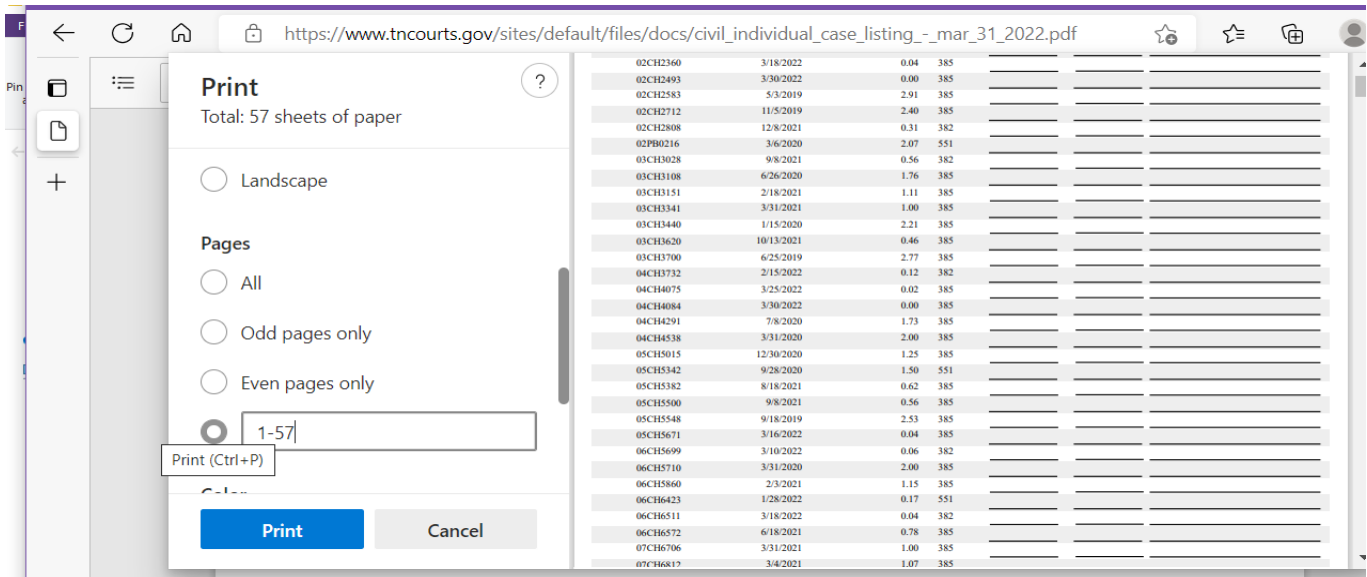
https://www.tncourts.gov/sites/default/files/docs/civil_individual_case_listing_-_mar_31_2022.pdf

Pin

Print
Total: 57 sheets of paper

?

Landscape

Pages

All

Odd pages only

Even pages only

1-57

Print (Ctrl+P)

Print

Cancel

| | | | |
|---|---|---|---|
| 02CH2360 | 3/18/2022 | 0.04 | 385 |
| 02CH2493 | 3/30/2022 | 0.00 | 385 |
| 02CH2583 | 5/3/2019 | 2.91 | 385 |
| 02CH2712 | 11/5/2019 | 2.40 | 385 |
| 02CH2808 | 12/8/2021 | 0.31 | 382 |
| 02PB0216 | 3/6/2020 | 2.07 | 551 |
| 03CH3028 | 9/8/2021 | 0.56 | 382 |
| 03CH3108 | 6/26/2020 | 1.76 | 385 |
| 03CH3151 | 2/18/2021 | 1.11 | 385 |
| 03CH3341 | 3/31/2021 | 1.00 | 385 |
| 03CH3440 | 1/15/2020 | 2.21 | 385 |
| 03CH3620 | 10/13/2021 | 0.46 | 385 |
| 03CH3700 | 6/25/2019 | 2.77 | 385 |
| 04CH3732 | 2/15/2022 | 0.12 | 382 |
| 04CH4075 | 3/25/2022 | 0.02 | 385 |
| 04CH4084 | 3/30/2022 | 0.00 | 385 |
| 04CH4291 | 7/8/2020 | 1.73 | 385 |
| 04CH4538 | 3/31/2020 | 2.00 | 385 |
| 05CH5015 | 12/30/2020 | 1.25 | 385 |
| 05CH5342 | 9/28/2020 | 1.50 | 551 |
| 05CH5382 | 8/18/2021 | 0.62 | 385 |
| 05CH5500 | 9/8/2021 | 0.56 | 385 |
| 05CH5548 | 9/18/2019 | 2.53 | 385 |
| 05CH5671 | 3/16/2022 | 0.04 | 385 |
| 06CH5699 | 3/10/2022 | 0.06 | 382 |
| 06CH5710 | 3/31/2020 | 2.00 | 385 |
| 06CH5860 | 2/3/2021 | 1.15 | 385 |
| 06CH6423 | 1/28/2022 | 0.17 | 551 |
| 06CH6511 | 3/18/2022 | 0.04 | 382 |
| 06CH6572 | 6/18/2021 | 0.78 | 385 |
| 07CH6706 | 3/31/2021 | 1.00 | 385 |
| 07CH6812 | 3/4/2021 | 1.07 | 385 |